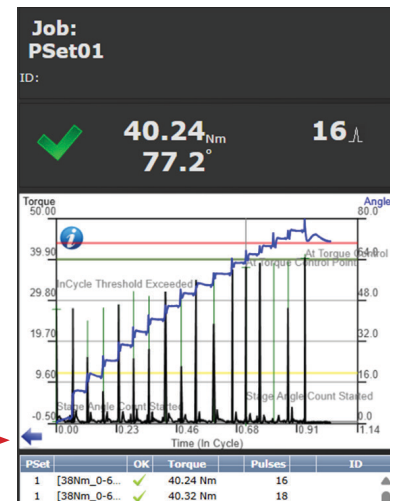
Job:
PSet01
ID:

40.24Nm
77.2°
16

Torque
50.00
39.90
29.80
19.70
9.60
-0.50
Angle
80.0
64.0
48.0
32.0
16.0
0.0
At Torque Control
At Torque Control Point
InCycle Threshold Exceeded
Stage Angle Count Started
Stage Angle Count Started
0.00
0.23
0.46
0.68
0.91
1.14
Time (In Cycle)

| PSet | | OK | Torque | Pulses | ID |
|---|---|---|---|---|---|
| 1 | [38Nm_0-6... | ✓ | 40.24 Nm | 16 | |
| 1 | [38Nm_0-6... | ✓ | 40.32 Nm | 18 | |